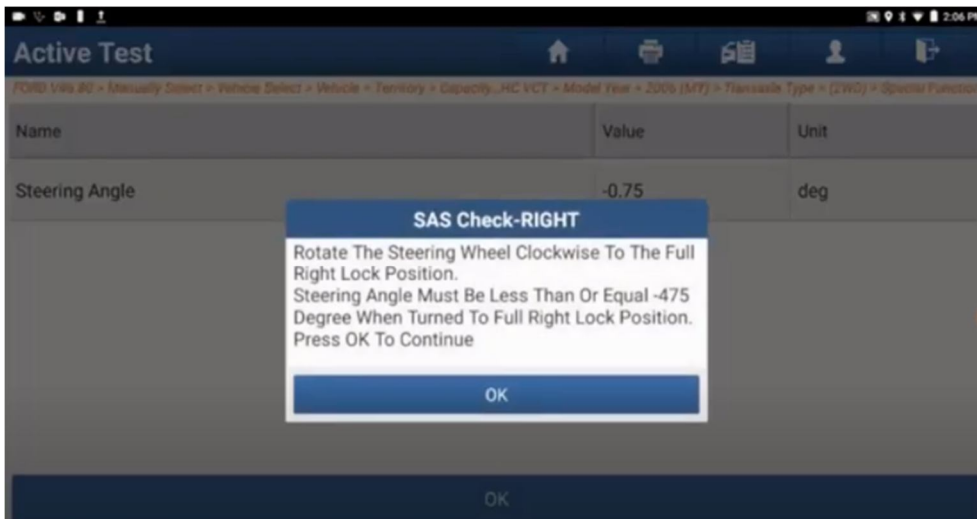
2:06 P

Active Test

FORD V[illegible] > Manually Select > Vehicle Select > Vehicle > Territory > Capacity...HC VCT > Model Year > 2006 (MY) > Transaxle Type > (2WD) > Special Functio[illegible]

| Name | Value | Unit |
|---|---|---|
| Steering Angle | -0.75 | deg |

SAS Check-RIGHT

Rotate The Steering Wheel Clockwise To The Full Right Lock Position.
Steering Angle Must Be Less Than Or Equal -475 Degree When Turned To Full Right Lock Position.
Press OK To Continue

OK

OK